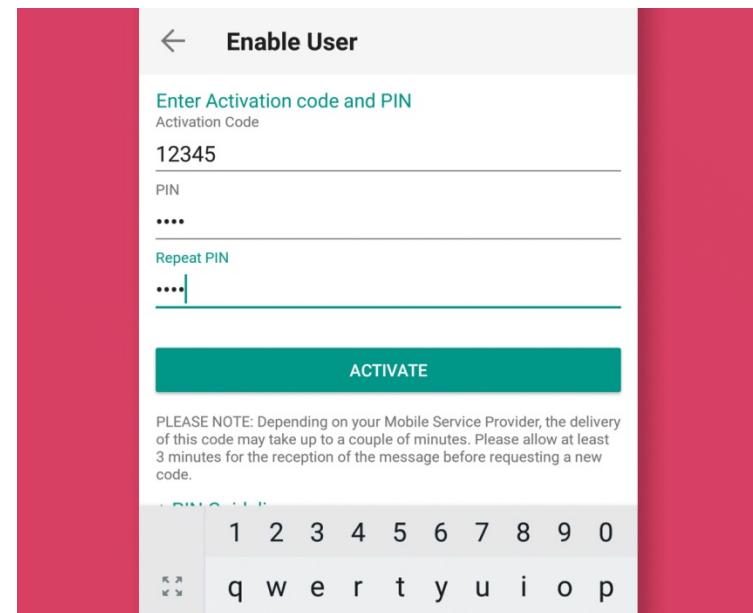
Enable User

Enter Activation code and PIN
Activation Code
12345
PIN
••••
Repeat PIN
••••

ACTIVATE

PLEASE NOTE: Depending on your Mobile Service Provider, the delivery of this code may take up to a couple of minutes. Please allow at least 3 minutes for the reception of the message before requesting a new code.

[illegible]

1 2 3 4 5 6 7 8 9 0
q w e r t y u i o p